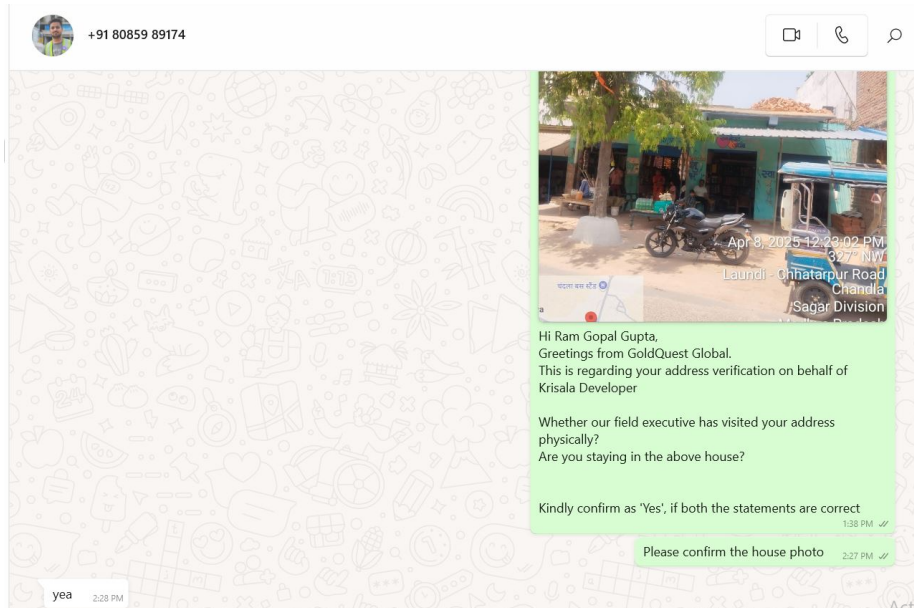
+91 80859 89174

Apr 8, 2025 12:23:02 PM
327° NW
Laundi - Chhatarpur Road
Chandla
Sagar Division
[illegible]

चंदला बस स्टैंड

Hi Ram Gopal Gupta,
Greetings from GoldQuest Global.
This is regarding your address verification on behalf of Krisala Developer

Whether our field executive has visited your address physically?
Are you staying in the above house?

Kindly confirm as 'Yes', if both the statements are correct
1:38 PM

Please confirm the house photo 2:27 PM

yea 2:28 PM

Act